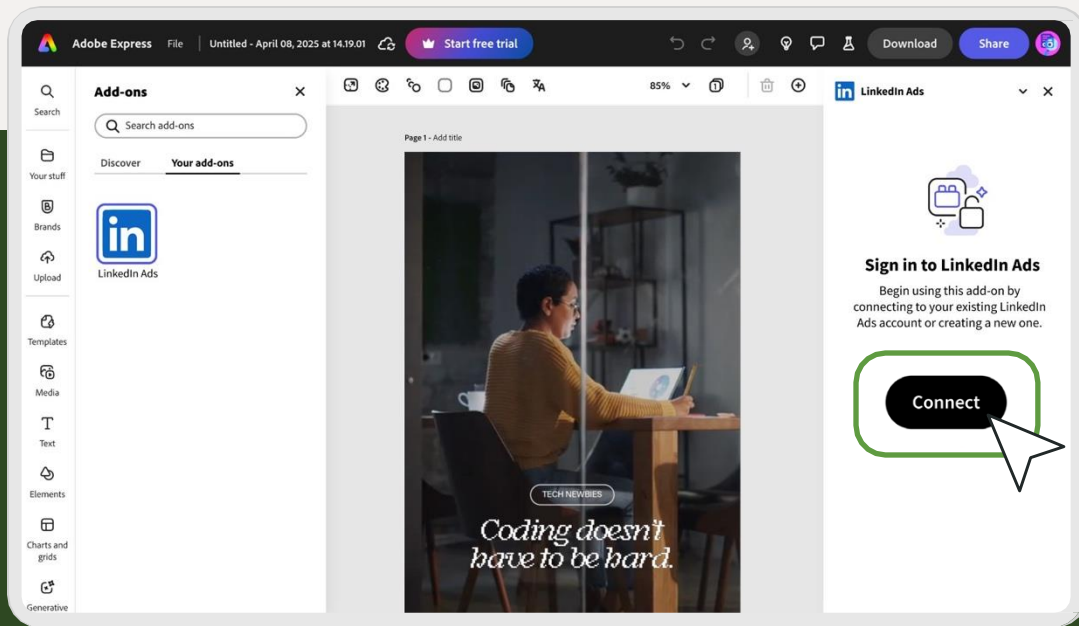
Adobe Express File | Untitled - April 08, 2025 at 14.19.01 Start free trial Download Share

Search
Your stuff
Brands
Upload
Templates
Media
Text
Elements
Charts and grids
Generative

Add-ons
Search add-ons
Discover Your add-ons
in
LinkedIn Ads

85%

Page 1 - Add title

TECH NEWBIES
Coding doesn't have to be hard.

LinkedIn Ads

Sign in to LinkedIn Ads
Begin using this add-on by connecting to your existing LinkedIn Ads account or creating a new one.

Connect